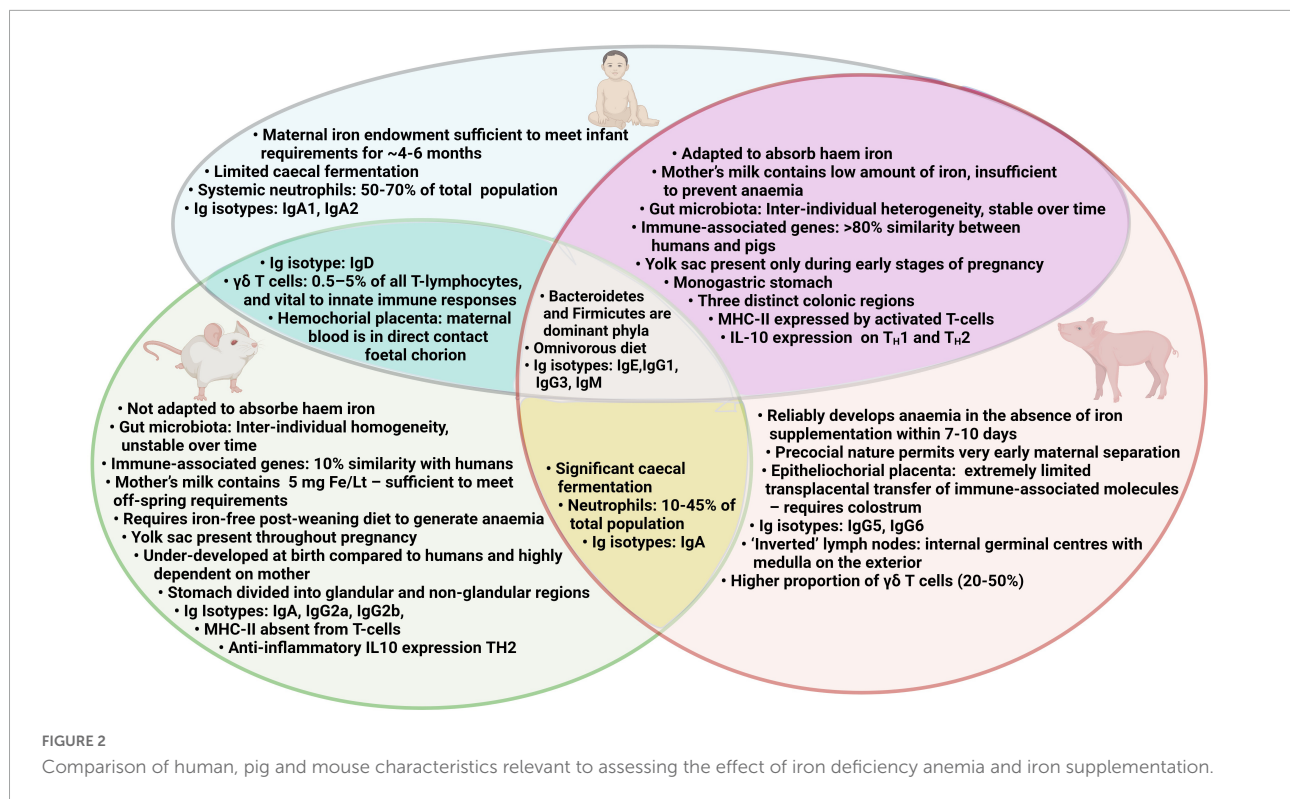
• Maternal iron endowment sufficient to meet infant requirements for ~4-6 months
• Limited caecal fermentation
• Systemic neutrophils: 50-70% of total population
• Ig isotypes: IgA1, IgA2

• Adapted to absorb haem iron
• Mother's milk contains low amount of iron, insufficient to prevent anaemia
• Gut microbiota: Inter-individual heterogeneity, stable over time
• Immune-associated genes: >80% similarity between humans and pigs
• Yolk sac present only during early stages of pregnancy
• Monogastric stomach
• Three distinct colonic regions
• MHC-II expressed by activated T-cells
• IL-10 expression on $T_H1$ and $T_H2$

• Ig isotype: IgD
• γδ T cells: 0.5–5% of all T-lymphocytes, and vital to innate immune responses
• Hemochorial placenta: maternal blood is in direct contact foetal chorion

• Bacteroidetes and Firmicutes are dominant phyla
• Omnivorous diet
• Ig isotypes: IgE,IgG1, IgG3, IgM

• Not adapted to absorbe haem iron
• Gut microbiota: Inter-individual homogeneity, unstable over time
• Immune-associated genes: 10% similarity with humans
• Mother's milk contains 5 mg Fe/Lt – sufficient to meet off-spring requirements
• Requires iron-free post-weaning diet to generate anaemia
• Yolk sac present throughout pregnancy
• Under-developed at birth compared to humans and highly dependent on mother
• Stomach divided into glandular and non-glandular regions
• Ig Isotypes: IgA, IgG2a, IgG2b,
• MHC-II absent from T-cells
• Anti-inflammatory IL10 expression TH2

• Significant caecal fermentation
• Neutrophils: 10-45% of total population
• Ig isotypes: IgA

• Reliably develops anaemia in the absence of iron supplementation within 7-10 days
• Precocial nature permits very early maternal separation
• Epitheliochorial placenta: extremely limited transplacental transfer of immune-associated molecules – requires colostrum
• Ig isotypes: IgG5, IgG6
• 'Inverted' lymph nodes: internal germinal centres with medulla on the exterior
• Higher proportion of γδ T cells (20-50%)

FIGURE 2
Comparison of human, pig and mouse characteristics relevant to assessing the effect of iron deficiency anemia and iron supplementation.